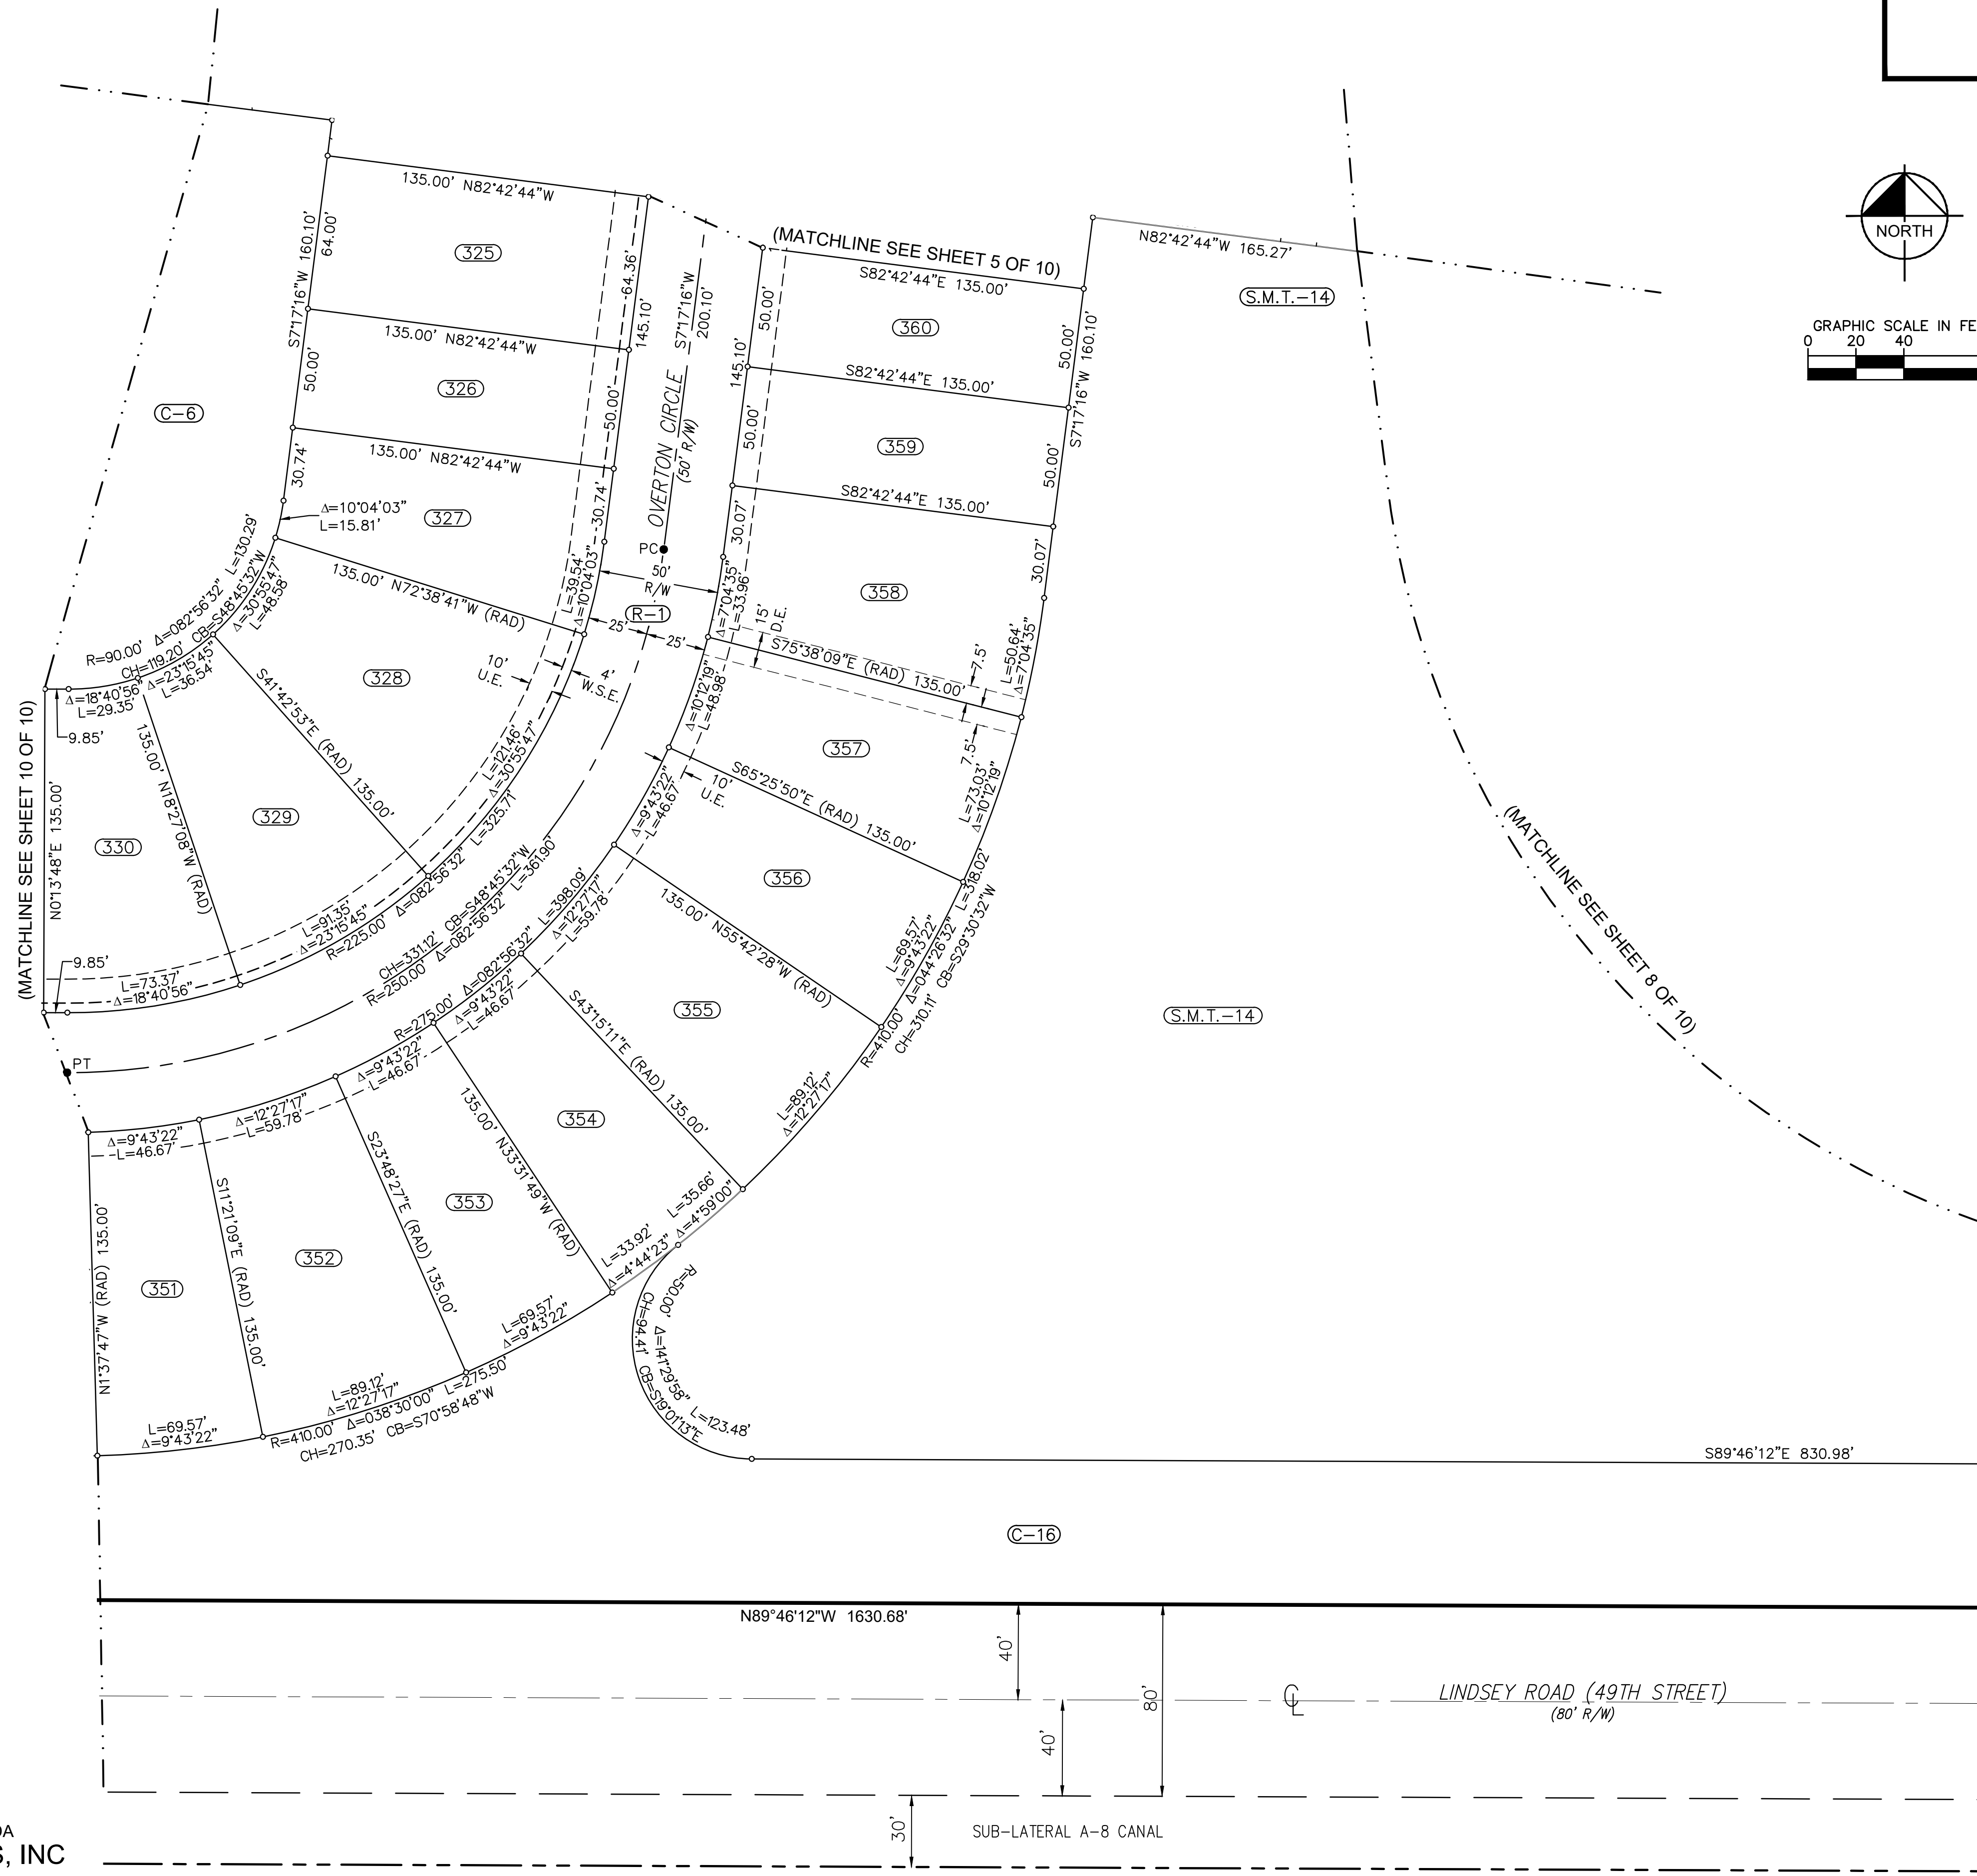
(MATCHLINE SEE SHEET 5 OF 10)
NORTH
GRAPHIC SCALE IN FE
0 20 40
N82°42'44"W 165.27'
S.M.T.–14
135.00' N82°42'44"W
325
S7°17'16"W 160.10'
64.00'
64.36'
145.10'
S7°17'16"W 200.10'
S82°42'44"E 135.00'
360
50.00'
145.10'
50.00'
S7°17'16"W 160.10'
135.00' N82°42'44"W
326
50.00'
50.00'
S82°42'44"E 135.00'
359
50.00'
50.00'
C–6
OVERTON CIRCLE
(50' R/W)
135.00' N82°42'44"W
30.74'
30.74'
S82°42'44"E 135.00'
30.07'
30.07'
Δ=10°04'03"
L=15.81'
327
PC
50' R/W
358
R=90.00' Δ=082°56'32" L=130.29'
CH=119.20' CB=S48°45'32"W
Δ=30°55'47" L=48.58'
Δ=23°15'45" L=36.54'
135.00' N72°38'41"W (RAD)
L=39.54' Δ=10°04'03"
Δ=7°04'35" L=33.96'
15' D.E.
R–1
25'
25'
S75°38'09"E (RAD) 135.00'
7.5'
L=50.64' Δ=7°04'35"
Δ=18°40'56" L=29.35'
9.85'
328
10' U.E.
4' W.S.E.
S41°42'53"E (RAD) 135.00'
Δ=10°12'19" L=48.98'
357
7.5'
L=73.03' Δ=10°12'19"
(MATCHLINE SEE SHEET 10 OF 10)
135.00' N18°27'08"W (RAD)
329
L=121.46' Δ=30°55'47"
Δ=082°56'32" L=325.71'
Δ=9°43'22" L=46.67'
10' U.E.
S65°25'50"E (RAD) 135.00'
(MATCHLINE SEE SHEET 8 OF 10)
330
N0°13'48"E 135.00'
L=91.35' Δ=23°15'45"
R=225.00' Δ=082°56'32"
CB=S48°45'32"W L=361.90'
356
L=318.02'
CH=331.12' R=250.00' Δ=082°56'32"
L=398.09' Δ=12°27'17" L=59.78'
135.00' N55°42'28"W (RAD)
L=69.57' Δ=9°43'22"
Δ=044°26'32" CB=S29°30'32"W
9.85'
L=73.37' Δ=18°40'56"
R=275.00' Δ=082°56'32"
Δ=9°43'22" L=46.67'
S43°15'11"E (RAD) 135.00'
355
R=410.00' CH=310.11'
S.M.T.–14
PT
Δ=9°43'22" L=46.67'
354
Δ=12°27'17" L=59.78'
Δ=9°43'22" L=46.67'
L=89.12' Δ=12°27'17"
135.00' N33°31'49"W (RAD)
S23°48'27"E (RAD) 135.00'
353
S11°21'09"E (RAD) 135.00'
352
L=35.66' Δ=4°59'00"
L=33.92' Δ=4°44'23"
N1°37'47"W (RAD) 135.00'
351
R=50.00' CH=94.41' Δ=141°29'58" CB=S19°01'13"E L=123.48'
L=69.57' Δ=9°43'22"
L=89.12' Δ=12°27'17" L=275.50'
L=69.57' Δ=9°43'22"
R=410.00' Δ=038°30'00" CB=S70°58'48"W
CH=270.35'
S89°46'12"E 830.98'
C–16
N89°46'12"W 1630.68'
40'
80'
LINDSEY ROAD (49TH STREET)
(80' R/W)
40'
30'
SUB-LATERAL A-8 CANAL
DA
S, INC